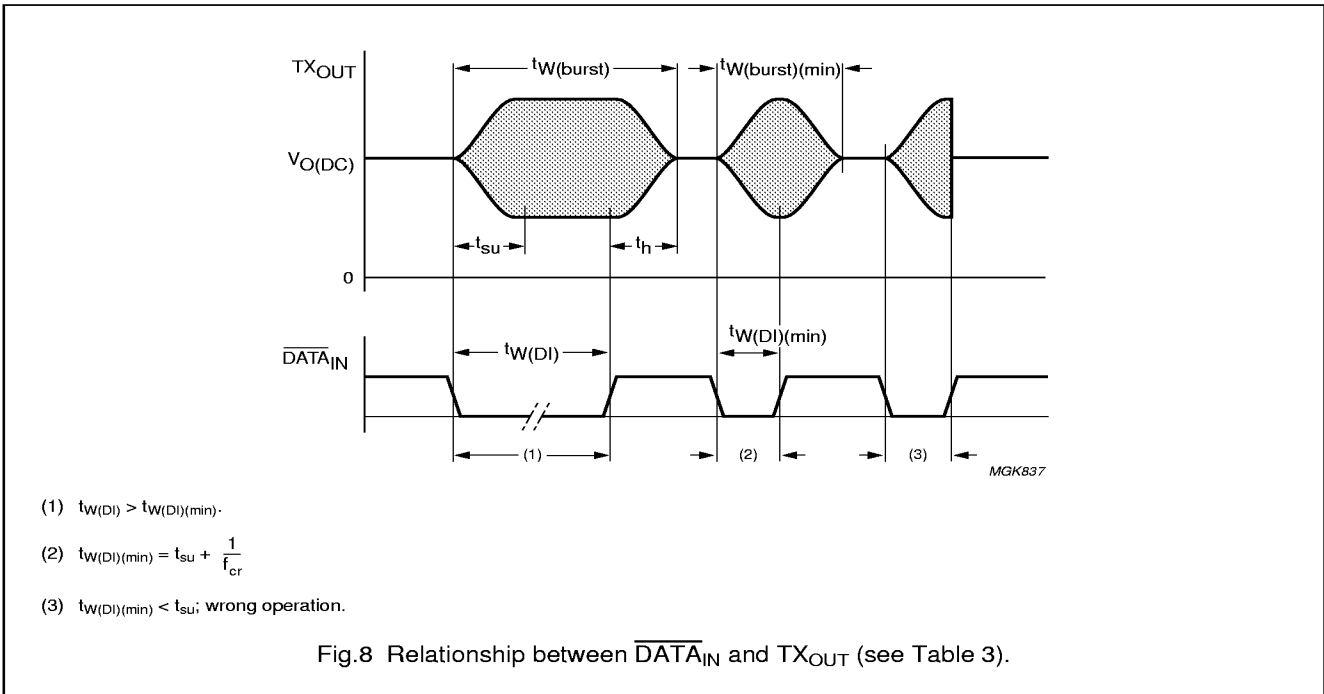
$TX_{OUT}$

$t_{W(burst)}$

$t_{W(burst)(min)}$

$V_{O(DC)}$

$t_{su}$

$t_h$

0

$\overline{DATA}_{IN}$

$t_{W(DI)}$

$t_{W(DI)(min)}$

(1)

(2)

(3)

MGK837

(1) $t_{W(DI)} > t_{W(DI)(min)}$.

(2) $t_{W(DI)(min)} = t_{su} + \frac{1}{f_{cr}}$

(3) $t_{W(DI)(min)} < t_{su}$; wrong operation.

Fig.8 Relationship between $\overline{DATA}_{IN}$ and $TX_{OUT}$ (see Table 3).